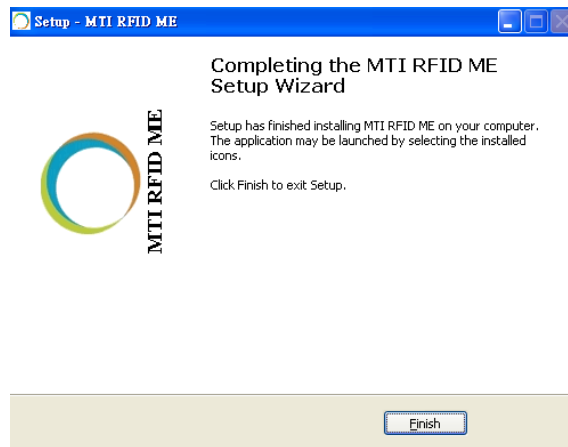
Setup - MTI RFID ME

MTI RFID ME

Completing the MTI RFID ME Setup Wizard

Setup has finished installing MTI RFID ME on your computer. The application may be launched by selecting the installed icons.

Click Finish to exit Setup.

Finish